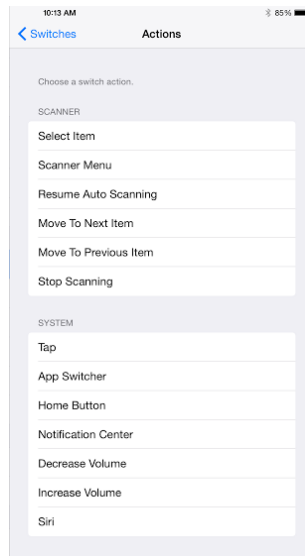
10:13 AM

85%

Switches

Actions

Choose a switch action.

SCANNER

Select Item

Scanner Menu

Resume Auto Scanning

Move To Next Item

Move To Previous Item

Stop Scanning

SYSTEM

Tap

App Switcher

Home Button

Notification Center

Decrease Volume

Increase Volume

Siri